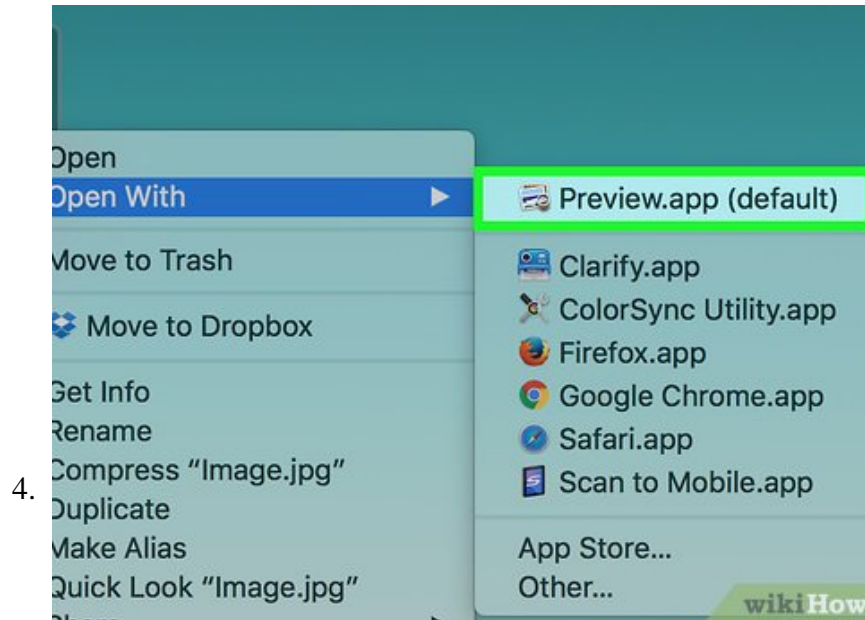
Open
Open With
Move to Trash
Move to Dropbox
Get Info
Rename
Compress "Image.jpg"
Duplicate
Make Alias
Quick Look "Image.jpg"
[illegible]

Preview.app (default)
Clarify.app
ColorSync Utility.app
Firefox.app
Google Chrome.app
Safari.app
Scan to Mobile.app
App Store...
Other...

4.

wikiHow